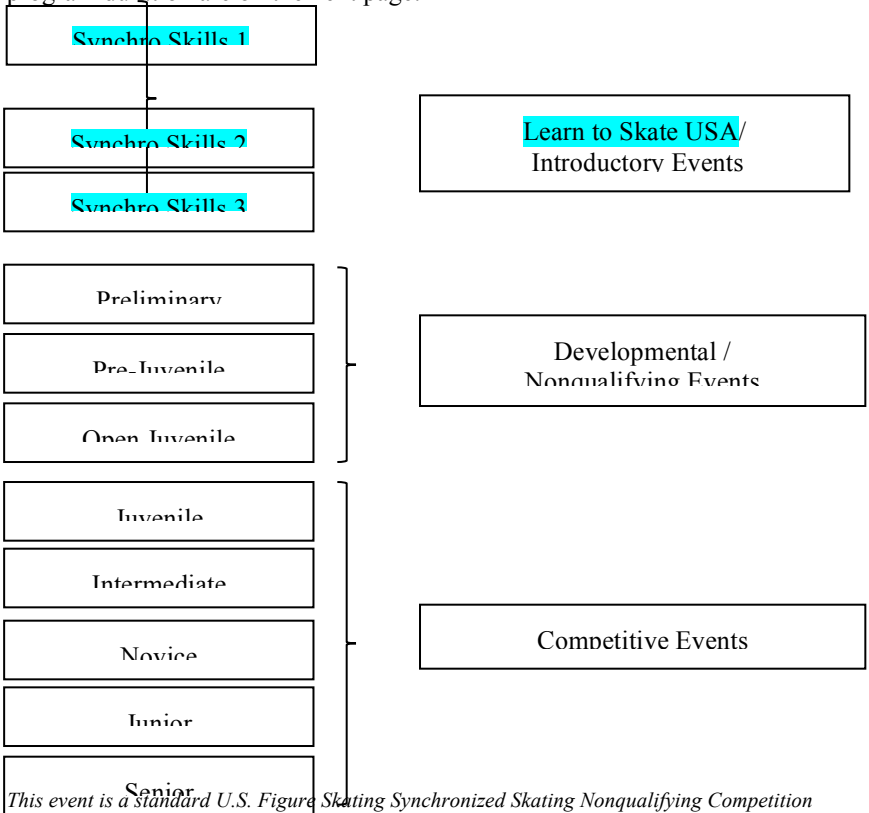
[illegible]

Synchro Skills 1

Synchro Skills 2

Synchro Skills 3

Learn to Skate USA/ Introductory Events

Preliminary

Pre-Juvenile

Open Juvenile

Developmental / Nonqualifying Events

Juvenile

Intermediate

Novice

Junior

Senior

Competitive Events

*This event is a standard U.S. Figure Skating Synchronized Skating Nonqualifying Competition*